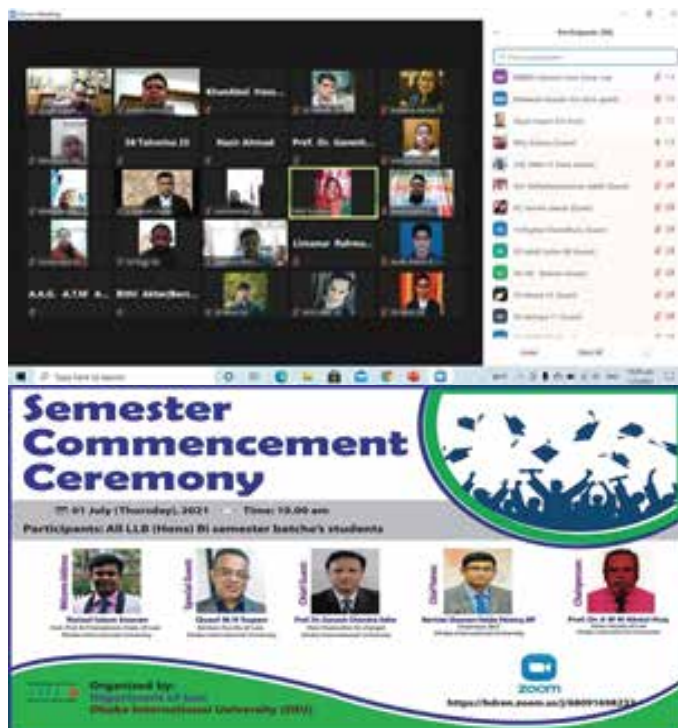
Zoom Meeting

Participants (56)

Khandaker Hass...

SK Tahmina (S)

Nazir Ahmad

Prof. Dr. Ganesh...

Linamur Rahma...

A.K.G. A.T.M. A...

Bithi Akter(Stu...

Type here to search

Semester Commencement Ceremony

01 July (Thursday), 2021 Time: 10.00 am

Participants: All LLB (Hons) Bi semester batche's students

Rashed Islam Sourav

Prof. Dr. Ganesh Chandra Saha

Prof. Dr. A M M Abdul Hoq

Organized by: Department of Law Dhaka International University (DIU)

zoom

https://diu.zoom.us/j/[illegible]